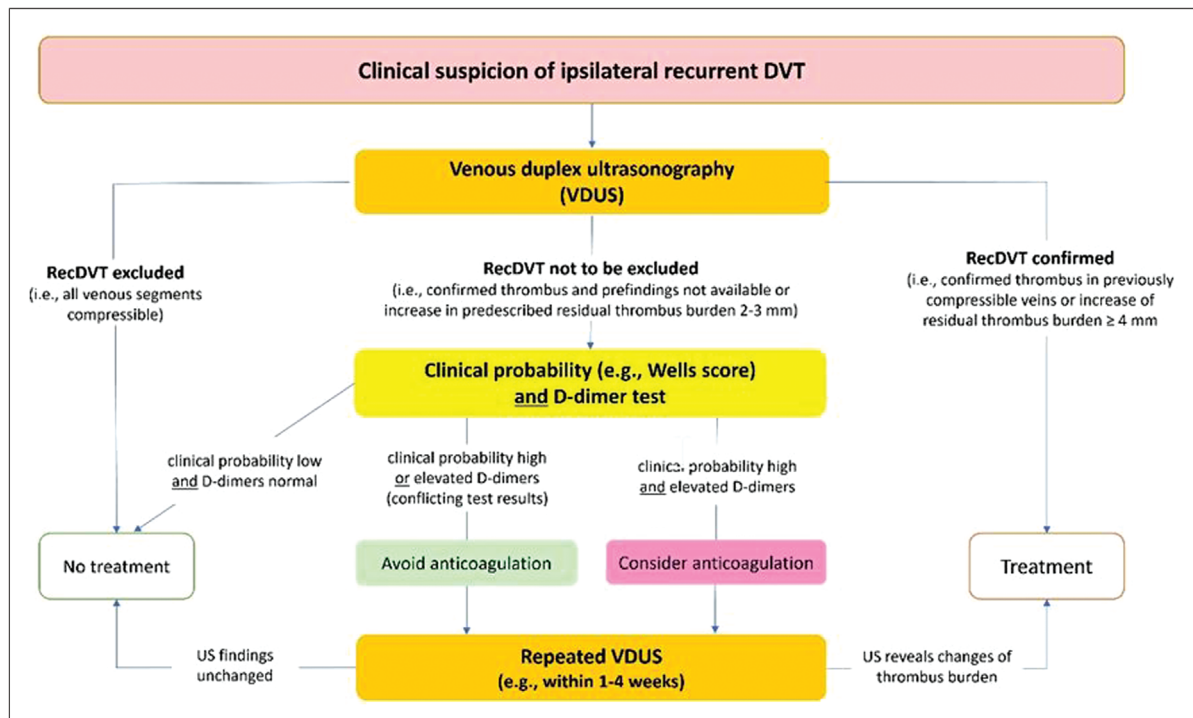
Clinical suspicion of ipsilateral recurrent DVT

Venous duplex ultrasonography (VDUS)

RecDVT excluded (i.e., all venous segments compressible)

RecDVT not to be excluded (i.e., confirmed thrombus and prefindings not available or increase in predescribed residual thrombus burden 2-3 mm)

RecDVT confirmed (i.e., confirmed thrombus in previously compressible veins or increase of residual thrombus burden ≥ 4 mm

Clinical probability (e.g., Wells score) and D-dimer test

clinical probability low and D-dimers normal

clinical probability high or elevated D-dimers (conflicting test results)

clinica. probability high and elevated D-dimers

No treatment

Avoid anticoagulation

Consider anticoagulation

Treatment

US findings unchanged

Repeated VDUS (e.g., within 1-4 weeks)

US reveals changes of thrombus burden